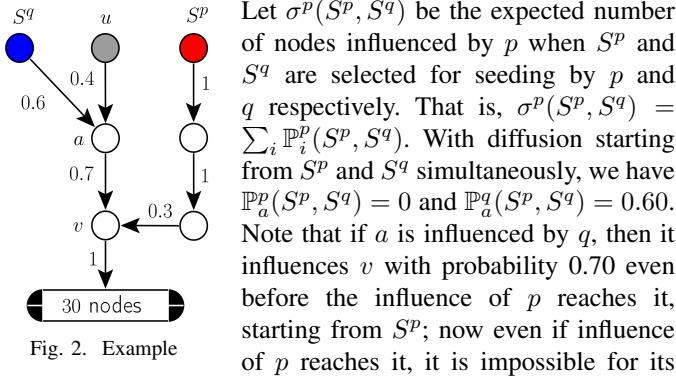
$S^q$ $u$ $S^p$

0.6 0.4 1

$a$

0.7 1

$v$ 0.3

1

30 nodes

Fig. 2. Example

Let $\sigma^p(S^p, S^q)$ be the expected number of nodes influenced by $p$ when $S^p$ and $S^q$ are selected for seeding by $p$ and $q$ respectively. That is, $\sigma^p(S^p, S^q) = \sum_i \mathbb{P}_i^p(S^p, S^q)$. With diffusion starting from $S^p$ and $S^q$ simultaneously, we have $\mathbb{P}_a^p(S^p, S^q) = 0$ and $\mathbb{P}_a^q(S^p, S^q) = 0.60$. Note that if $a$ is influenced by $q$, then it influences $v$ with probability 0.70 even before the influence of $p$ reaches it, starting from $S^p$; now even if influence of $p$ reaches it, it is impossible for its